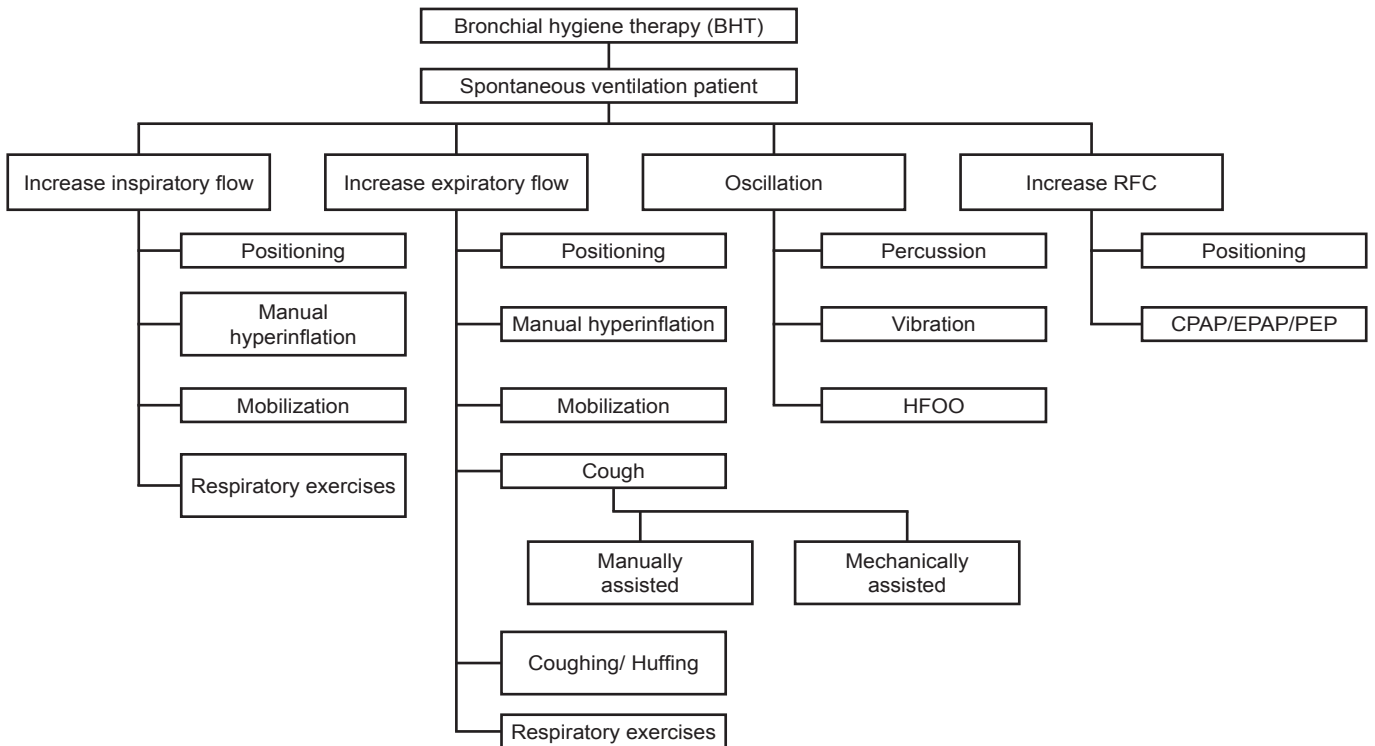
Bronchial hygiene therapy (BHT)

Spontaneous ventilation patient

Increase inspiratory flow

Positioning

Manual hyperinflation

Mobilization

Respiratory exercises

Increase expiratory flow

Positioning

Manual hyperinflation

Mobilization

Cough

Manually assisted

Mechanically assisted

Coughing/ Huffing

Respiratory exercises

Oscillation

Percussion

Vibration

HFOO

Increase RFC

Positioning

CPAP/EPAP/PEP